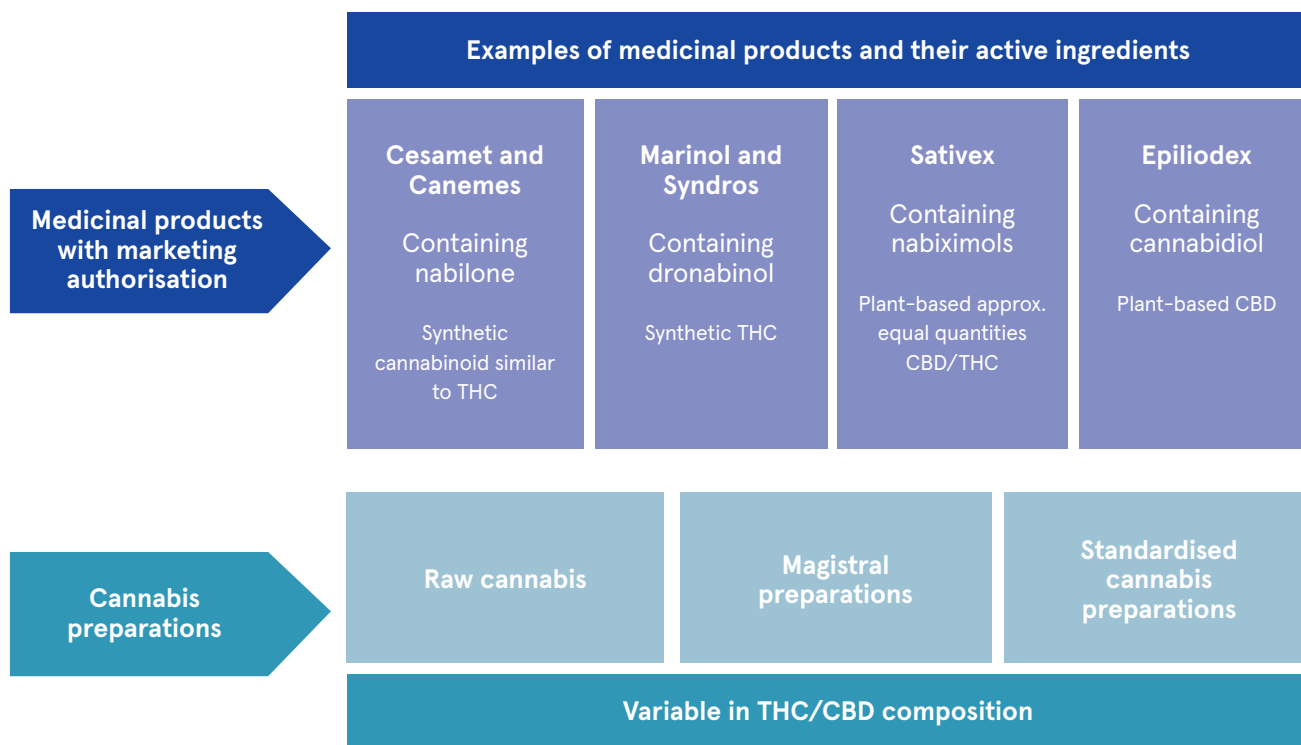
Examples of medicinal products and their active ingredients

Medicinal products with marketing authorisation

Cesamet and Canemes

Containing nabilone

Synthetic cannabinoid similar to THC

Marinol and Syndros

Containing dronabinol

Synthetic THC

Sativex

Containing nabiximols

Plant-based approx. equal quantities CBD/THC

Epiliodex

Containing cannabidiol

Plant-based CBD

Cannabis preparations

Raw cannabis

Magistral preparations

Standardised cannabis preparations

Variable in THC/CBD composition